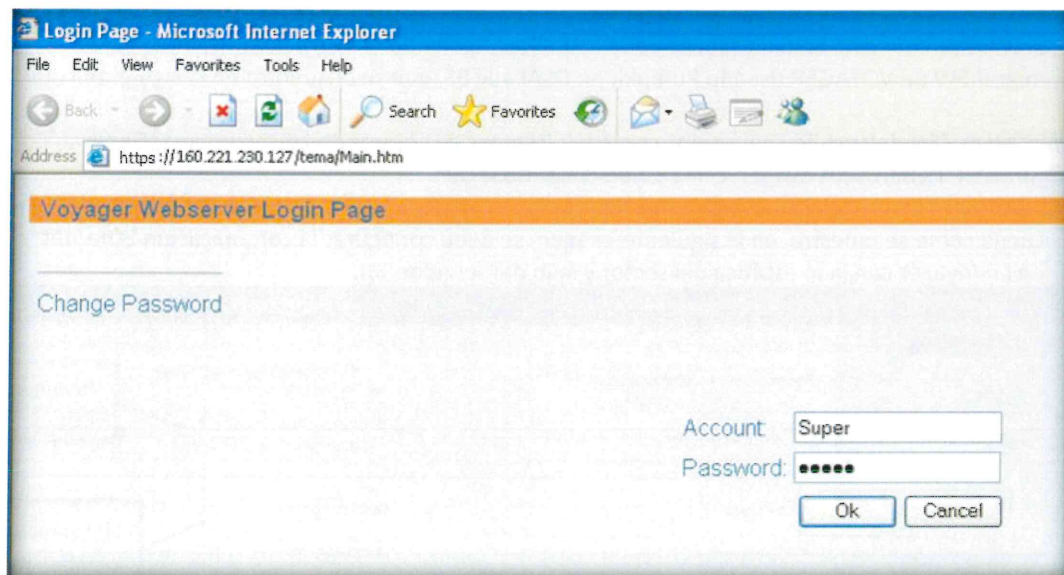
Login Page - Microsoft Internet Explorer

File Edit View Favorites Tools Help

Back Search Favorites

Address https://160.221.230.127/tema/Main.htm

Voyager Webserver Login Page

Change Password

Account Super

Password: •••••

Ok Cancel